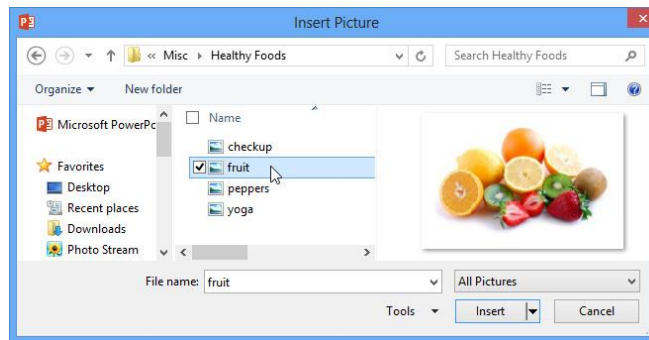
Insert Picture

« Misc › Healthy Foods

Search Healthy Foods

Organize ▾

New folder

Microsoft PowerPo

Favorites

Desktop

Recent places

Downloads

Photo Stream

Name

checkup

fruit

peppers

yoga

File name: fruit

All Pictures

Tools ▾

Insert

Cancel